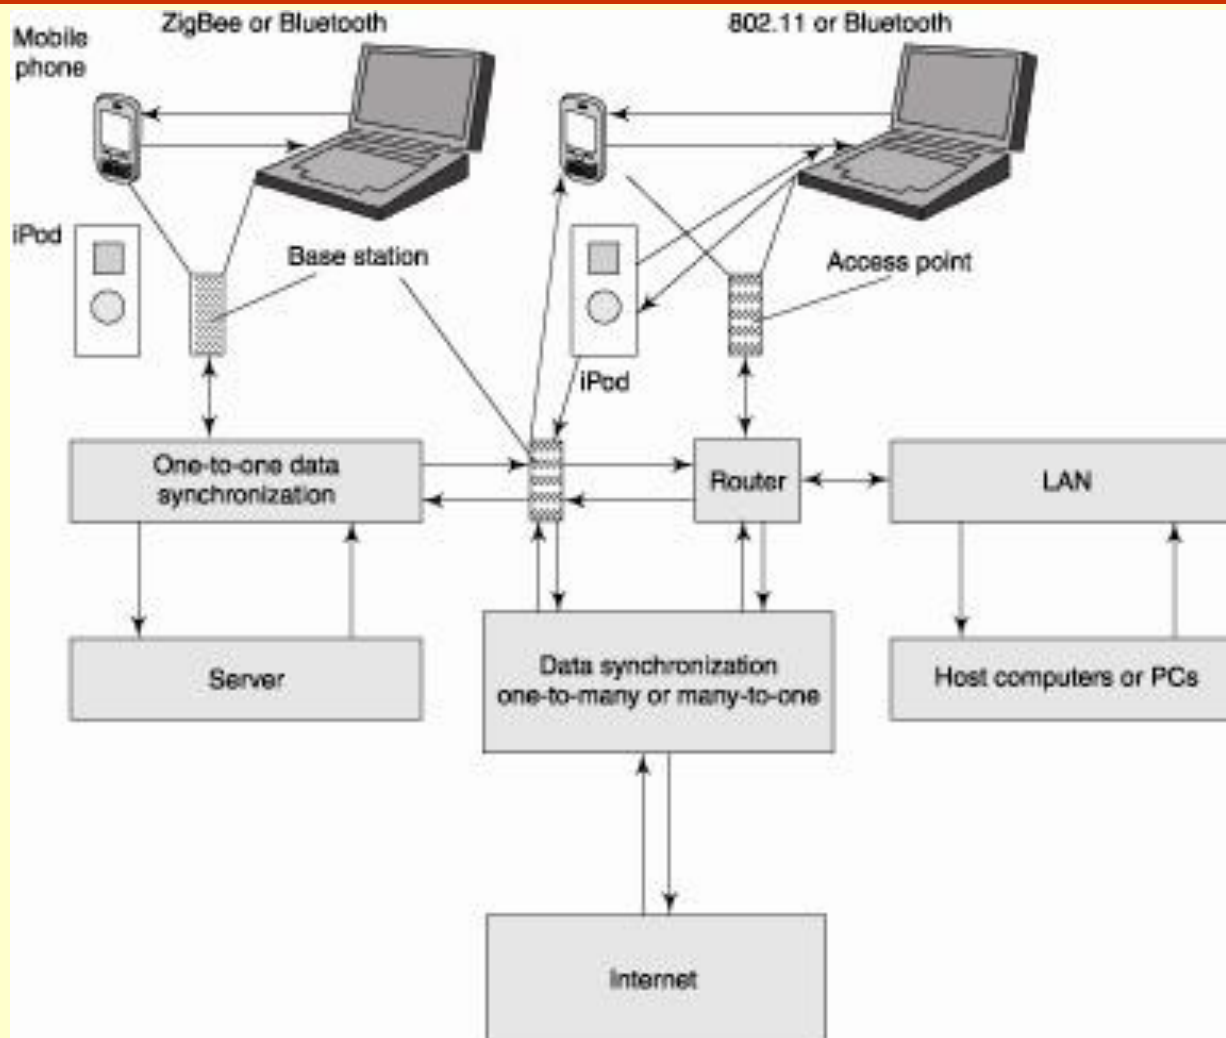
Mobile phone

ZigBee or Bluetooth

802.11 or Bluetooth

iPod

Base station

Access point

iPod

One-to-one data synchronization

Router

LAN

Server

Data synchronization one-to-many or many-to-one

Host computers or PCs

Internet